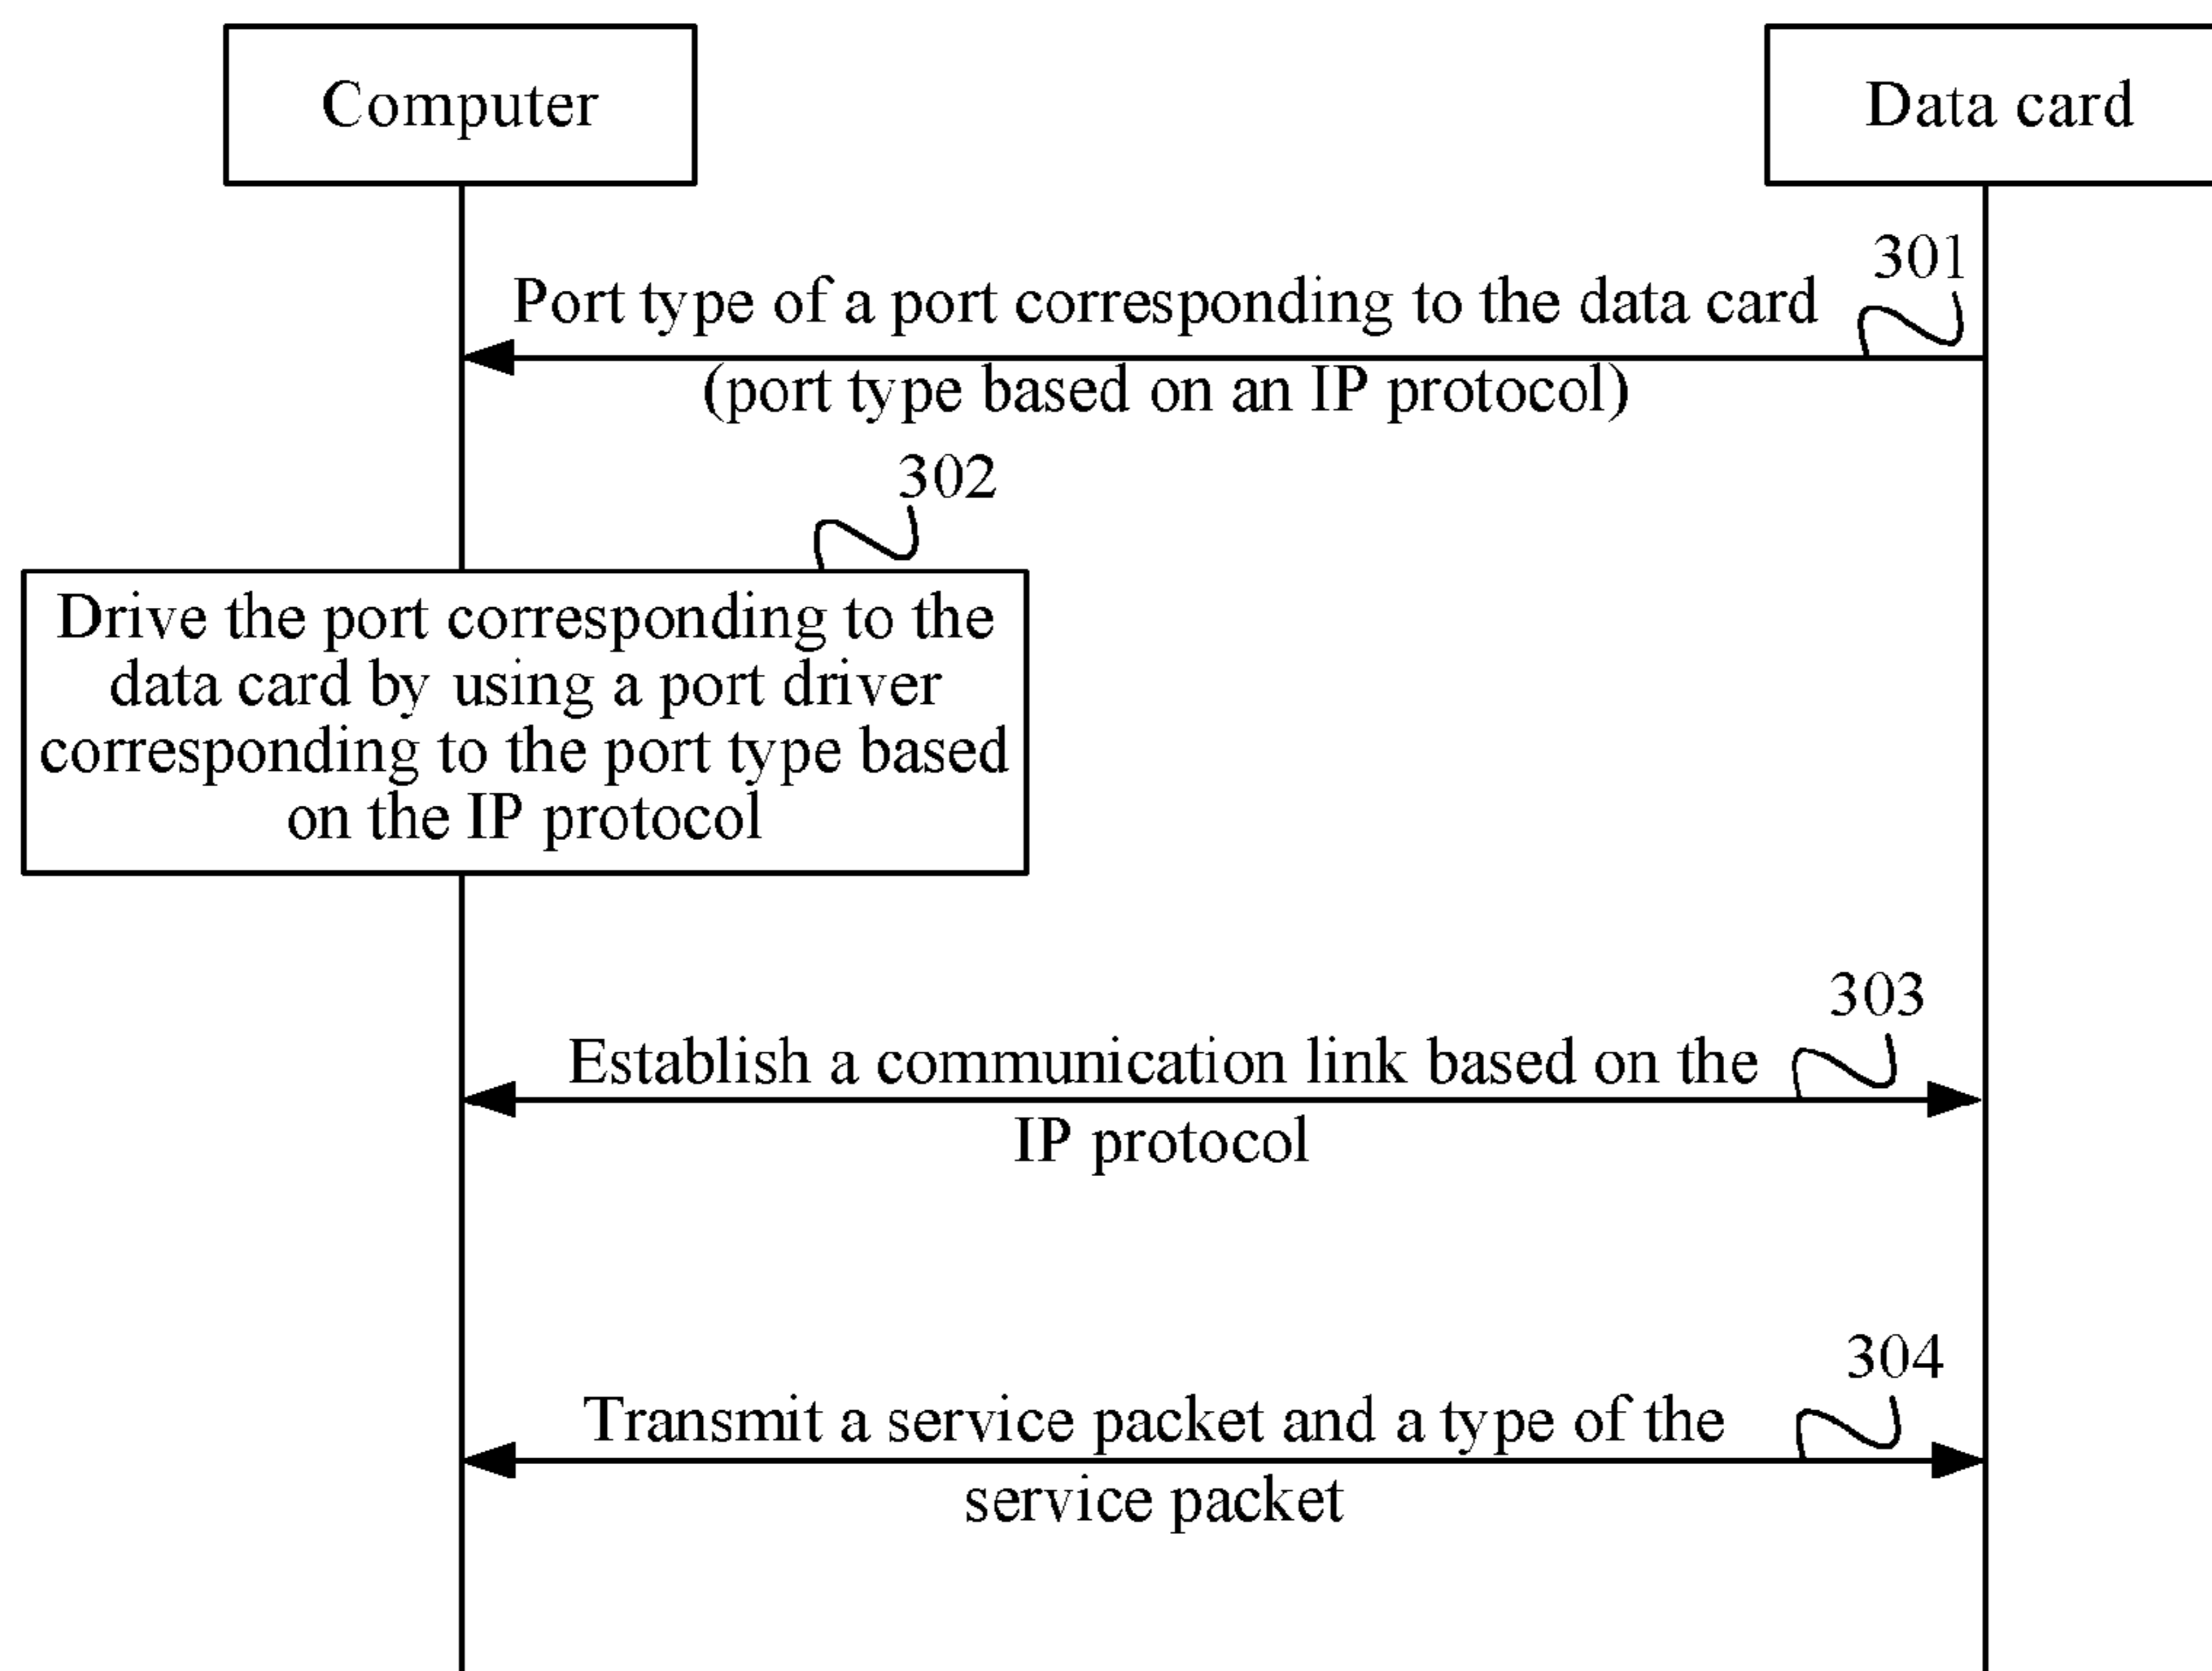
Computer

Data card

301

Port type of a port corresponding to the data card (port type based on an IP protocol)

302

Drive the port corresponding to the data card by using a port driver corresponding to the port type based on the IP protocol

303

Establish a communication link based on the IP protocol

304

Transmit a service packet and a type of the service packet